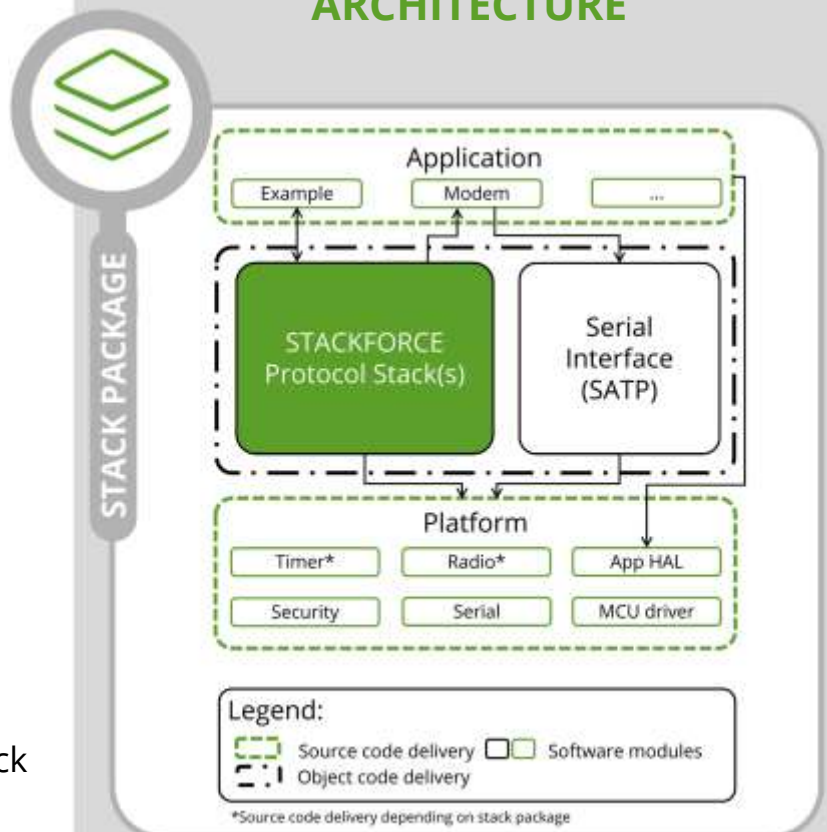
ARCHITECTURE

STACK PACKAGE

Application

Example

Modem

...

STACKFORCE Protocol Stack(s)

Serial Interface (SATP)

Platform

Timer*

Radio*

App HAL

Security

Serial

MCU driver

Legend:

Source code delivery

Software modules

Object code delivery

*Source code delivery depending on stack package

ck